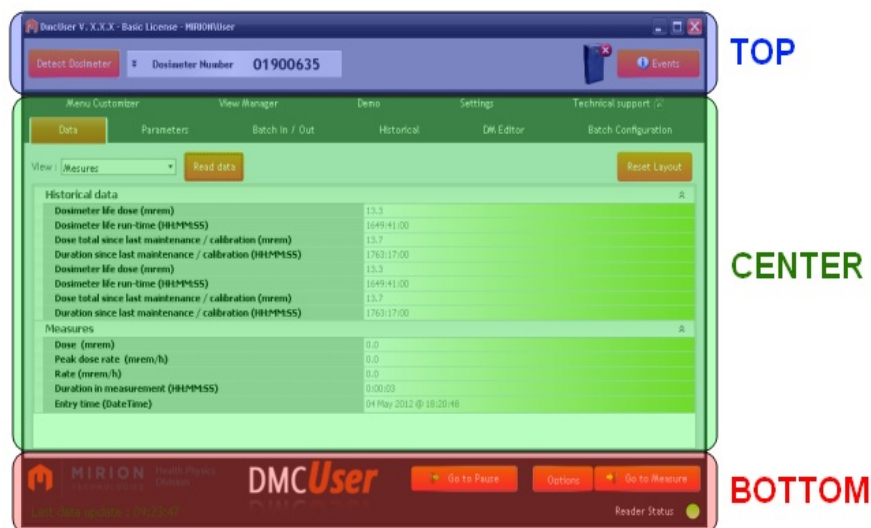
DmcUser V. X.X.X - Basic License - MIRION\User

Detect Dosimeter

Dosimeter Number 01900635

Events

TOP

Menu Customizer View Manager Demo Settings Technical support

Data Parameters Batch In / Out Historical DM Editor Batch Configuration

View : Measures

Read data

Reset Layout

| Historical data | |
|---|---|
| Dosimeter life dose (mrem) | 13.3 |
| Dosimeter life run-time (HH:MM:SS) | 1649:41:00 |
| Dose total since last maintenance / calibration (mrem) | 13.7 |
| Duration since last maintenance / calibration (HH:MM:SS) | 1763:17:00 |
| Dosimeter life dose (mrem) | 13.3 |
| Dosimeter life run-time (HH:MM:SS) | 1649:41:00 |
| Dose total since last maintenance / calibration (mrem) | 13.7 |
| Duration since last maintenance / calibration (HH:MM:SS) | 1763:17:00 |

| Measures | |
|---|---|
| Dose (mrem) | 0.0 |
| Peak dose rate (mrem/h) | 0.0 |
| Rate (mrem/h) | 0.0 |
| Duration in measurement (HH:MM:SS) | 0:00:03 |
| Entry time (DateTime) | 04 May 2012 @ 18:20:48 |

CENTER

MIRION TECHNOLOGIES Health Physics Division

DMCUser

Go to Pause

Options

Go to Measure

Last data update : 09:23:47

Reader Status

BOTTOM